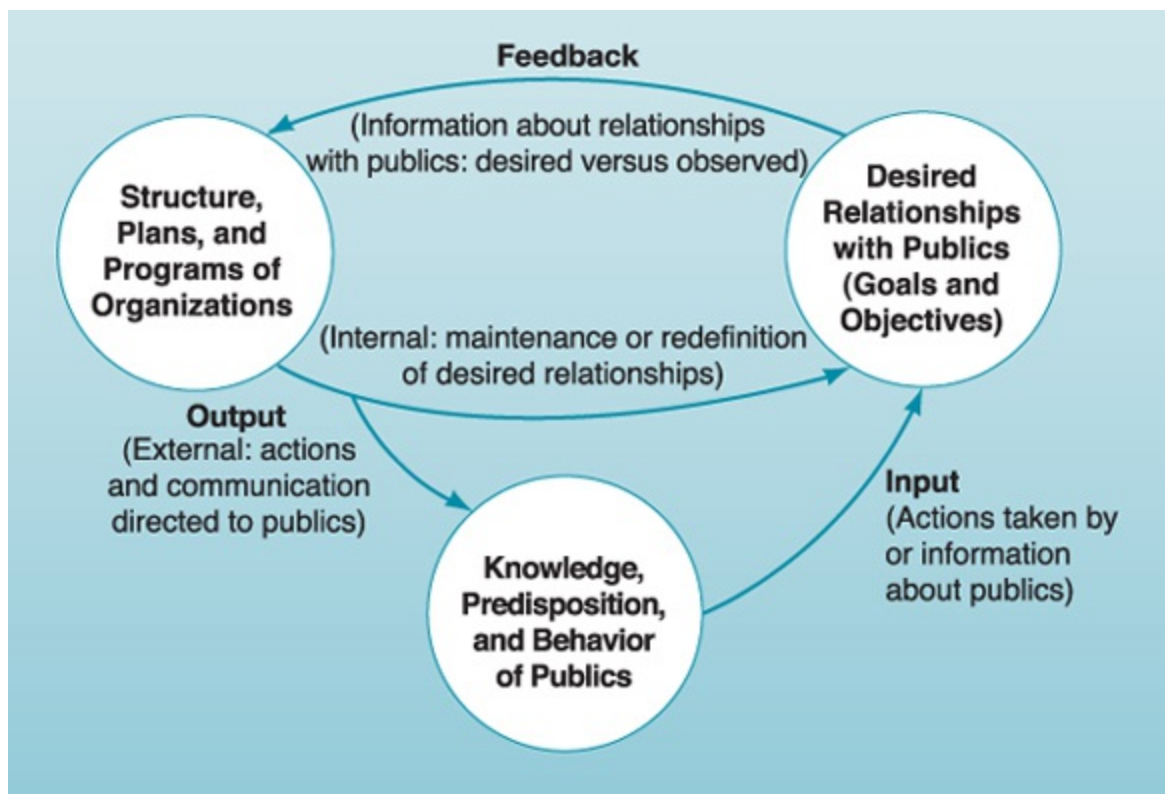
Feedback
(Information about relationships with publics: desired versus observed)

Structure, Plans, and Programs of Organizations

Desired Relationships with Publics (Goals and Objectives)

(Internal: maintenance or redefinition of desired relationships)

Output
(External: actions and communication directed to publics)

Input
(Actions taken by or information about publics)

Knowledge, Predisposition, and Behavior of Publics